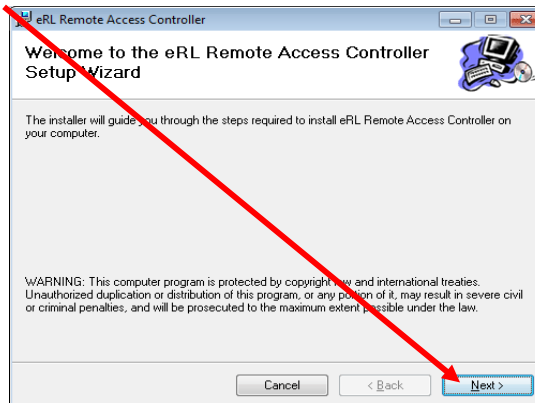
eRL Remote Access Controller

Welcome to the eRL Remote Access Controller Setup Wizard

The installer will guide you through the steps required to install eRL Remote Access Controller on your computer.

WARNING: This computer program is protected by copyright law and international treaties. Unauthorized duplication or distribution of this program, or any portion of it, may result in severe civil or criminal penalties, and will be prosecuted to the maximum extent possible under the law.

Cancel
< Back
Next >